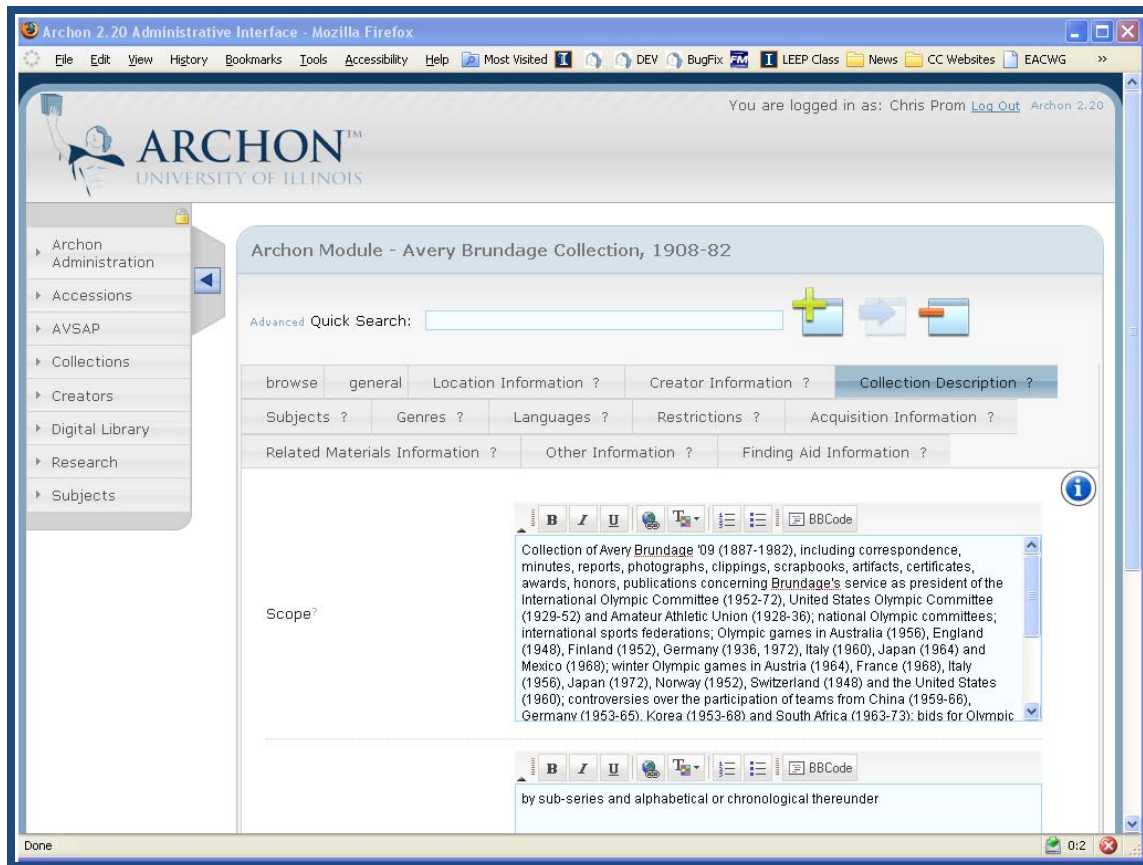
Archon 2.20 Administrative Interface - Mozilla Firefox

File Edit View History Bookmarks Tools Accessibility Help Most Visited DEV BugFix LEEP Class News CC Websites EACWG »

You are logged in as: Chris Prom Log Out Archon 2.20

ARCHON™
UNIVERSITY OF ILLINOIS

Archon Administration
Accessions
AVSAP
Collections
Creators
Digital Library
Research
Subjects

Archon Module - Avery Brundage Collection, 1908-82

Advanced Quick Search:

browse | general | Location Information ? | Creator Information ? | Collection Description ?
Subjects ? | Genres ? | Languages ? | Restrictions ? | Acquisition Information ?
Related Materials Information ? | Other Information ? | Finding Aid Information ?

B I U BBCode

Scope?

Collection of Avery Brundage '09 (1887-1982), including correspondence, minutes, reports, photographs, clippings, scrapbooks, artifacts, certificates, awards, honors, publications concerning Brundage's service as president of the International Olympic Committee (1952-72), United States Olympic Committee (1929-52) and Amateur Athletic Union (1928-36); national Olympic committees; international sports federations; Olympic games in Australia (1956), England (1948), Finland (1952), Germany (1936, 1972), Italy (1960), Japan (1964) and Mexico (1968); winter Olympic games in Austria (1964), France (1968), Italy (1956), Japan (1972), Norway (1952), Switzerland (1948) and the United States (1960); controversies over the participation of teams from China (1959-66), Germany (1953-65), Korea (1953-68) and South Africa (1963-73); bids for Olympic

B I U BBCode

by sub-series and alphabetical or chronological thereunder

Done 0:2